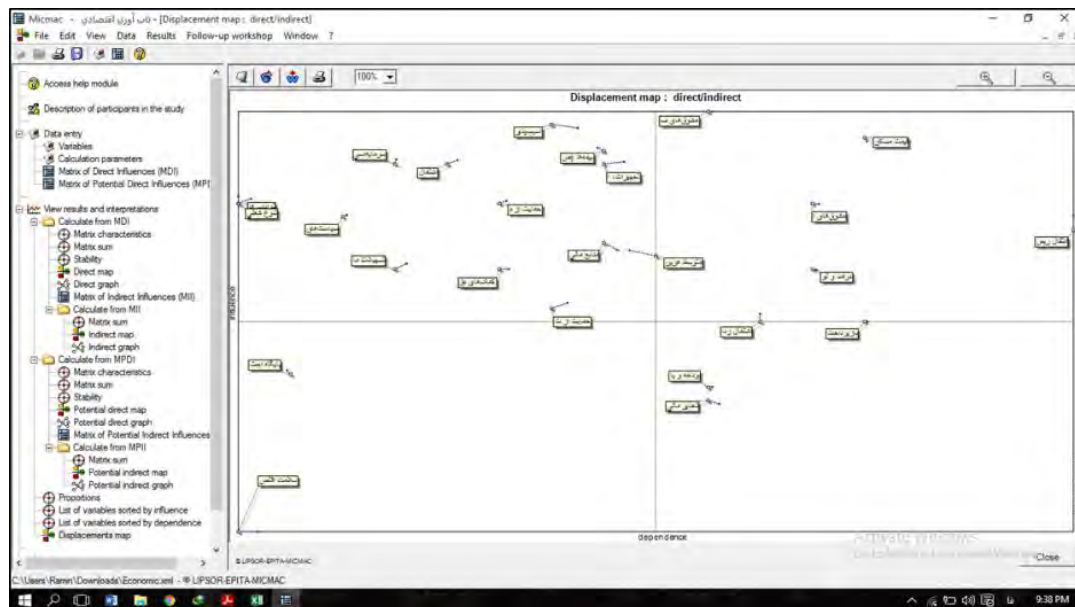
Micmac - تاب آوری اقتصادی - [Displacement map : direct/indirect]

File Edit View Data Results Follow-up workshop Window ?

100%

Access help module

Description of participants in the study

Data entry
Variables
Calculation parameters
Matrix of Direct Influences (MDI)
Matrix of Potential Direct Influences (MPI

View results and interpretations
Calculate from MDI
Matrix characteristics
Matrix sum
Stability
Direct map
Direct graph
Matrix of Indirect Influences (MII)
Calculate from MII
Matrix sum
Indirect map
Indirect graph
Calculate from MPDI
Matrix characteristics
Matrix sum
Stability
Potential direct map
Potential direct graph
Matrix of Potential Indirect Influences
Calculate from MPII
Matrix sum
Potential indirect map
Potential indirect graph
Proportions
List of variables sorted by influence
List of variables sorted by dependence
Displacements map

Displacement map : direct/indirect

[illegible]

Influence

dependence

©LIPSOR-EPITA-MICMAC

Activate Windows

Close

C:\Users\Ramin\Downloads\Economic.xml - ®LIPSOR-EPITA-MICMAC

9:38 PM